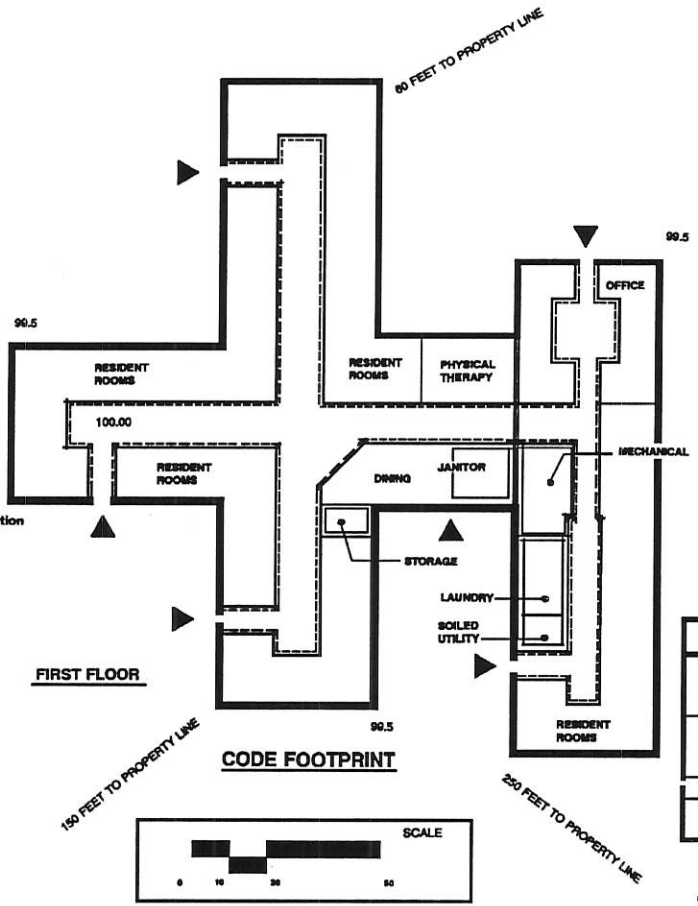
60 FEET TO PROPERTY LINE

99.5

OFFICE

99.5

RESIDENT ROOMS

RESIDENT ROOMS

PHYSICAL THERAPY

100.00

MECHANICAL

RESIDENT ROOMS

DINING

JANITOR

tion

STORAGE

LAUNDRY

SOILED UTILITY

FIRST FLOOR

99.5

RESIDENT ROOMS

150 FEET TO PROPERTY LINE

CODE FOOTPRINT

250 FEET TO PROPERTY LINE

SCALE

0 10 20 50